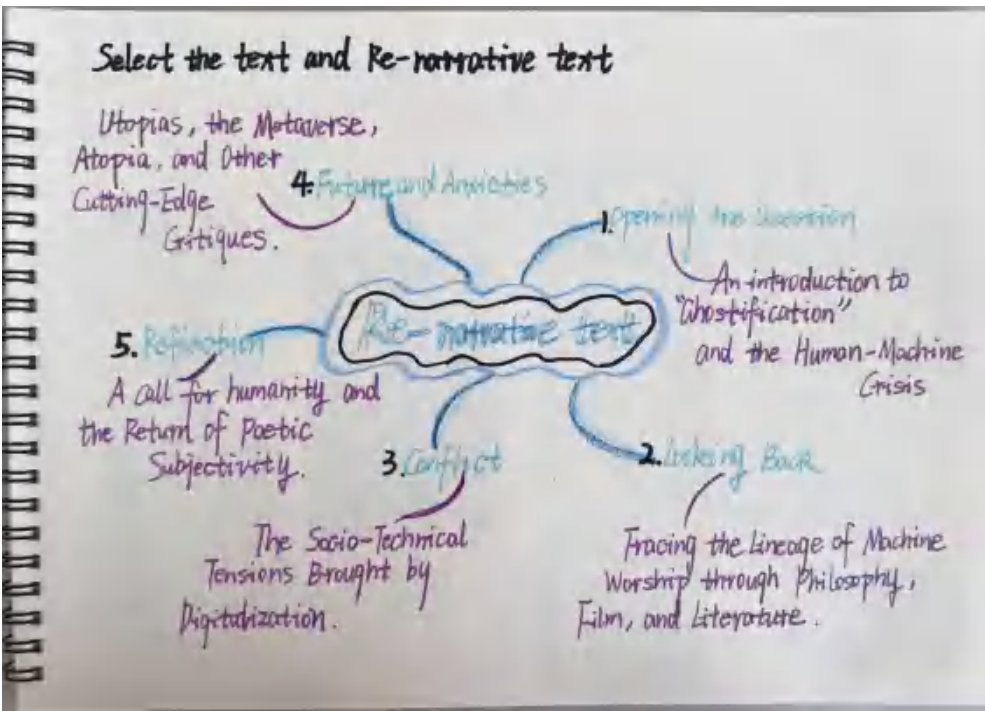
Select the text and Re-narrative text

Re-narrative text

1. Opening the Question

An introduction to "Ghostification" and the Human-Machine Crisis

2. Looking Back

Tracing the Lineage of Machine Worship through Philosophy, Film, and Literature.

3. Conflict

The Socio-Technical Tensions Brought by Digitalization.

4. Future and Anxieties

Utopias, the Metaverse, Atopia, and Other Cutting-Edge Critiques.

5. Reflection

A call for humanity and the Return of Poetic Subjectivity.